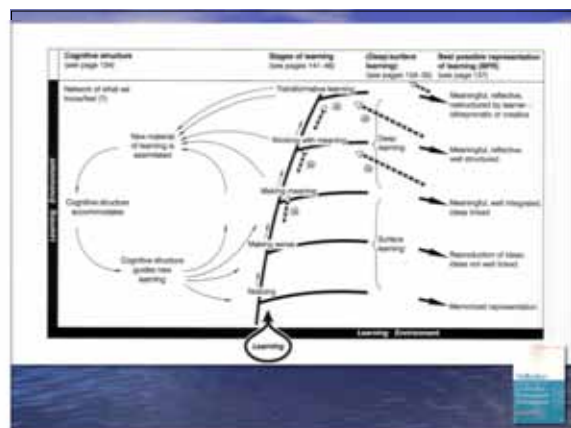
Cognitive structure
(see page 104)

Stages of learning
(see pages 141–46)

(Deep/surface learning)
(see pages 108–09)

Best possible representation of learning (BPR)
(see page 151)

Network of what we know/feel (?)

New material of learning is assimilated

Cognitive structure accommodates

Cognitive structure guides new learning

Transformative learning

Working with meaning

Making meaning

Making sense

Noticing

Deep learning

Surface learning

Meaningful, reflective, restructured by learner, idiosyncratic or creative

Meaningful, reflective, well structured

Meaningful, well integrated, ideas linked

Reproduction of ideas, ideas not well linked

Memorized representation

Learning Environment

Learning Environment

Learning